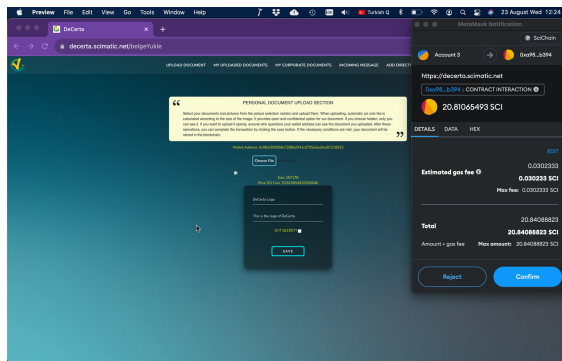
Preview File Edit View Go Tools Window Help

Turkish Q

23 August Wed 12:24

DeCerta

decerta.scimatic.net/belgeYukle

UPLOAD DOCUMENT MY UPLOADED DOCUMENTS MY CORPORATE DOCUMENTS INCOMING MESSAGE ADD DIRECT

PERSONAL DOCUMENT UPLOAD SECTION

Select your documents and pictures from the picture selection section and upload them. When uploading, automatic as coin fee is calculated according to the size of the image. It provides open and confidential option for our document. If you choose hidden, only you can see it. If you want to upload it openly, anyone who questions your wallet address can see the document you uploaded. After these operations, you can complete the transaction by clicking the save button. If the necessary conditions are met, your document will be stored in the blockchain.

Wallet Address: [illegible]

Choose File

Size: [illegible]

Price SCI Coin: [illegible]

DeCerta Logo

This is the logo of DeCerta

IS IT SECRET?

SAVE

MetaMask Notification

SciChain

Account 3

0xe98...b394

https://decerta.scimatic.net

0xe98...b394 : CONTRACT INTERACTION

20.81065493 SCI

DETAILS DATA HEX

EDIT

Estimated gas fee

0.0302333

0.0302333 SCI

Max fee: 0.0302333 SCI

Total

20.84088823

20.84088823 SCI

Amount + gas fee

Max amount: 20.84088823 SCI

Reject

Confirm